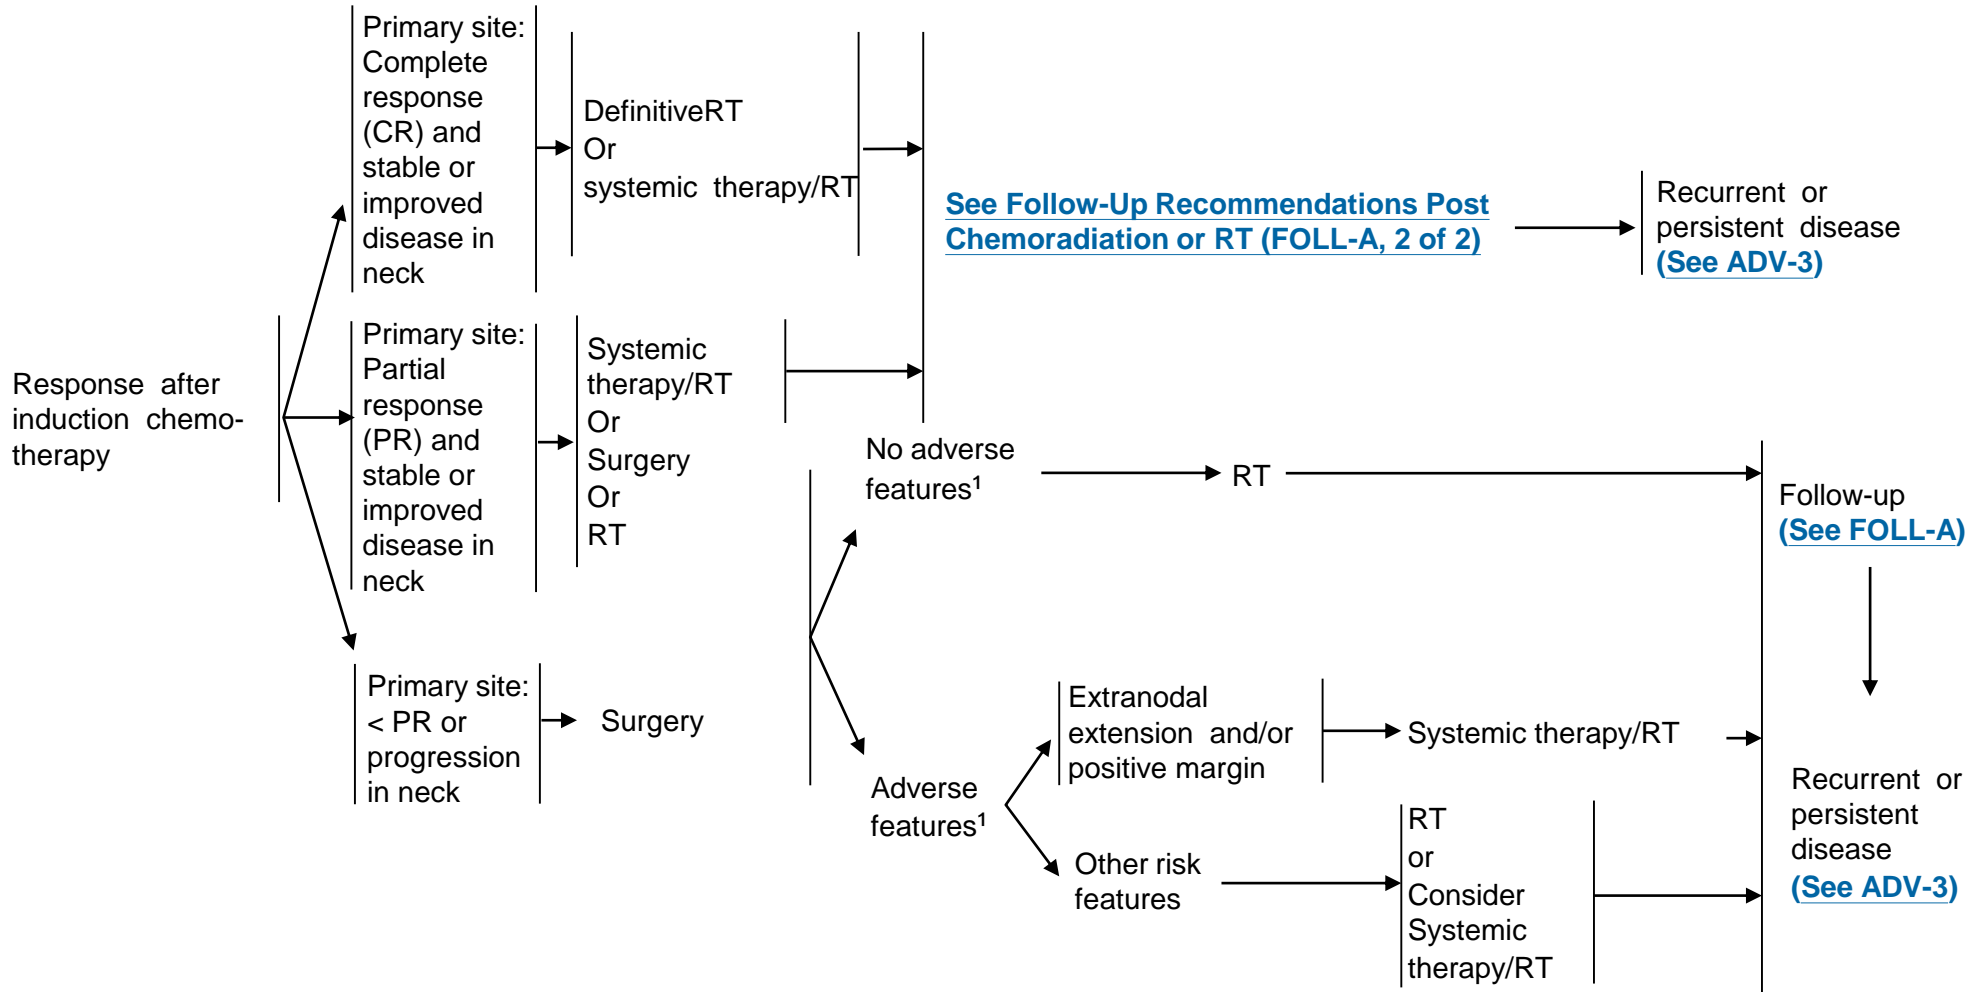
Response after induction chemotherapy

Primary site: Complete response (CR) and stable or improved disease in neck

DefinitiveRT Or systemic therapy/RT

Primary site: Partial response (PR) and stable or improved disease in neck

Systemic therapy/RT Or Surgery Or RT

See Follow-Up Recommendations Post Chemoradiation or RT (FOLL-A, 2 of 2)

Recurrent or persistent disease (See ADV-3)

Primary site: < PR or progression in neck

Surgery

No adverse features$^1$

RT

Follow-up (See FOLL-A)

Adverse features$^1$

Extranodal extension and/or positive margin

Systemic therapy/RT

Other risk features

RT or Consider Systemic therapy/RT

Recurrent or persistent disease (See ADV-3)